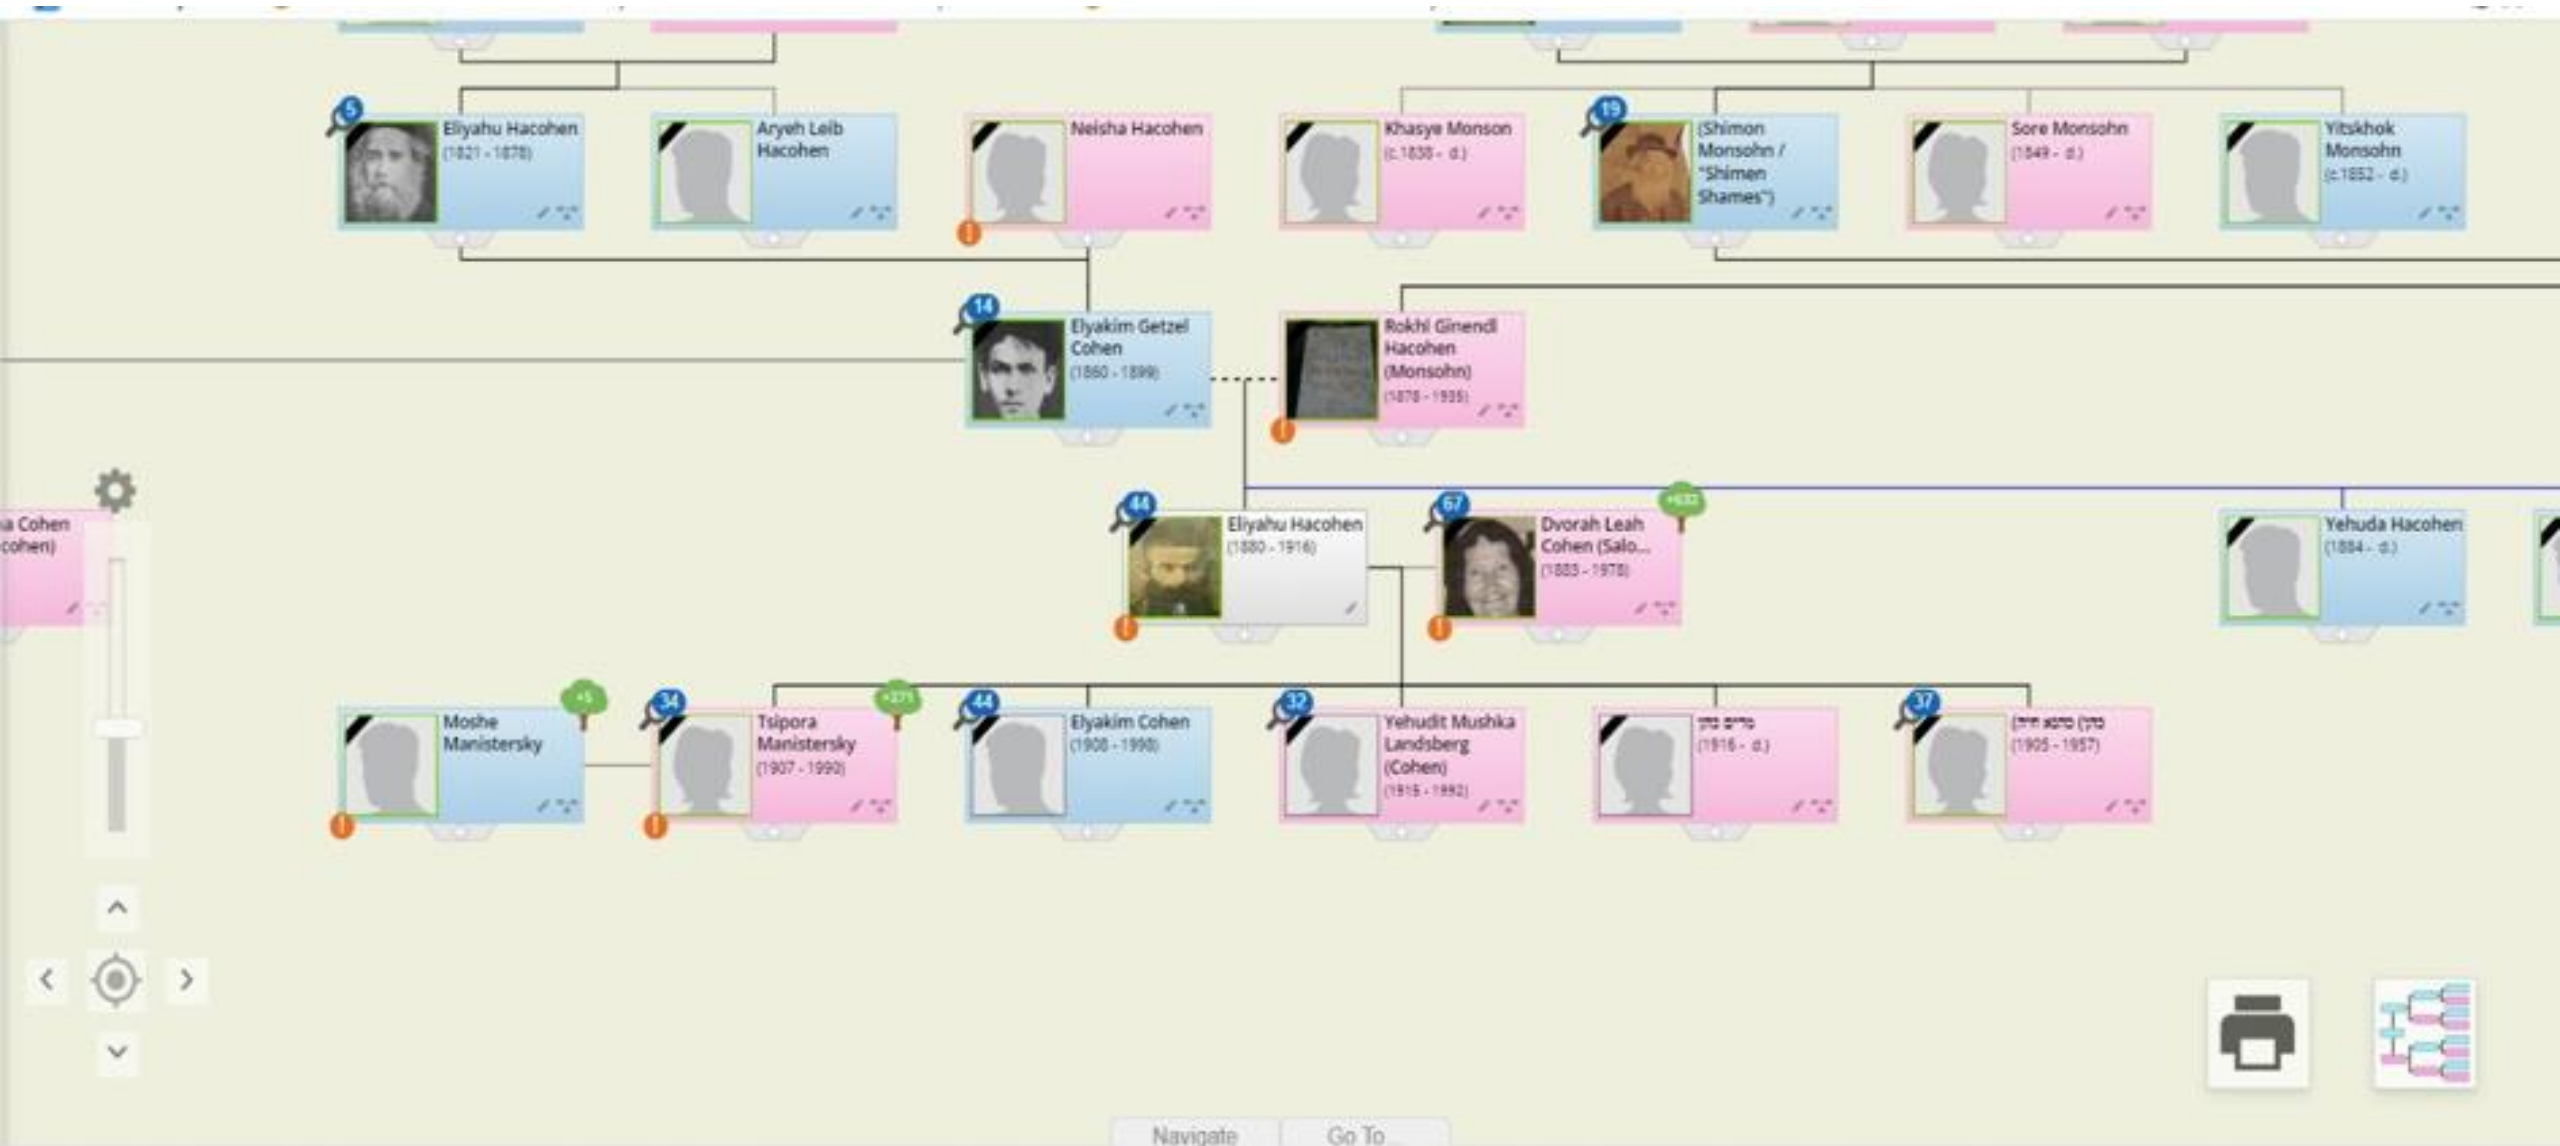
5
Eliyahu Hacohen
(1821 - 1878)

Aryeh Leib Hacohen

Neisha Hacohen

Khasye Monson
(c.1830 - d.)

19
(Shimon Monsohn / "Shimen Shames")

Sore Monsohn
(1849 - d.)

Yitskhok Monsohn
(c.1852 - d.)

14
Elyakim Getzel Cohen
(1860 - 1899)

Rokhl Ginendl Hacohen (Monsohn)
(1878 - 1935)

a Cohen
cohen)

44
Eliyahu Hacohen
(1880 - 1916)

67
Dvorah Leah Cohen (Salo...
(1883 - 1978)

+632

Yehuda Hacohen
(1884 - d.)

+5
Moshe Manistersky

34
Tsipora Manistersky
(1907 - 1990)

+271

44
Elyakim Cohen
(1908 - 1998)

32
Yehudit Mushka Landsberg (Cohen)
(1916 - 1992)

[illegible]
(1916 - d.)

37
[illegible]
(1905 - 1957)

Navigate
Go To...